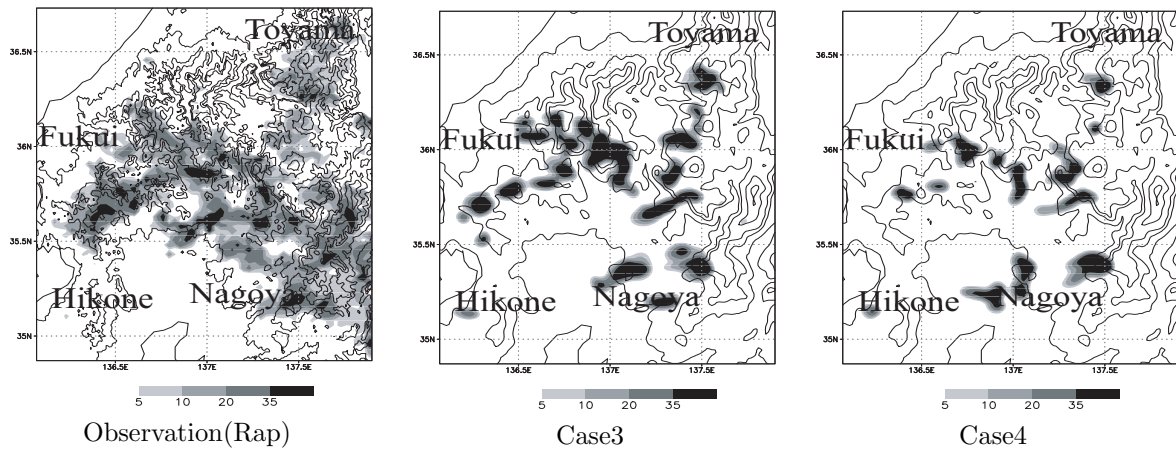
36.5N
36N
35.5N
35N
136.5E 137E 137.5E
Toyama
Fukui
Hikone
Nagoya
5 10 20 35
Observation(Rap)

36.5N
36N
35.5N
35N
136.5E 137E 137.5E
Toyama
Fukui
Hikone
Nagoya
5 10 20 35
Case3

36.5N
36N
35.5N
35N
136.5E 137E 137.5E
Toyama
Fukui
Hikone
Nagoya
5 10 20 35
Case4